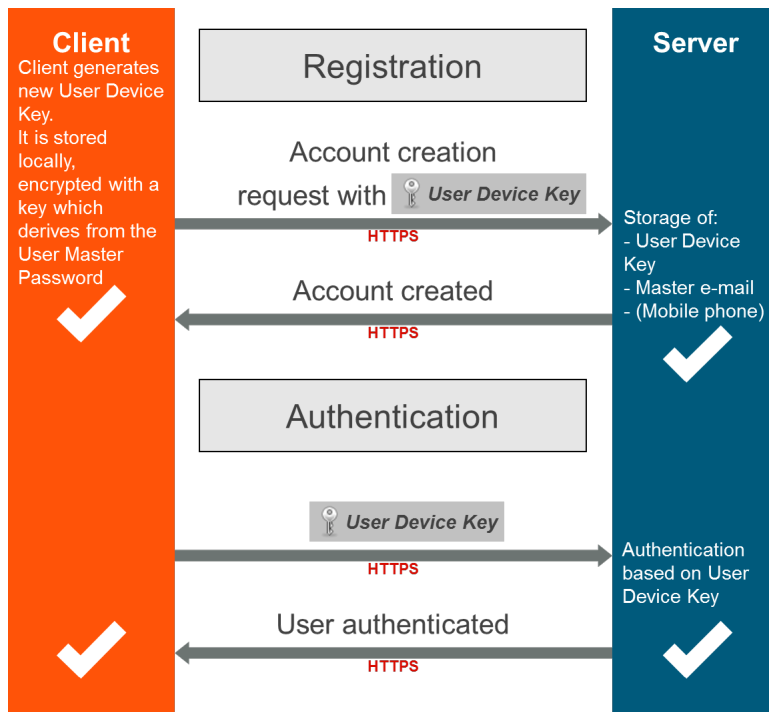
Client
Client generates new User Device Key.
It is stored locally, encrypted with a key which derives from the User Master Password

Registration

Account creation request with User Device Key
HTTPS

Server
Storage of:
- User Device Key
- Master e-mail
- (Mobile phone)

Account created
HTTPS

Authentication

User Device Key
HTTPS

Authentication based on User Device Key

User authenticated
HTTPS